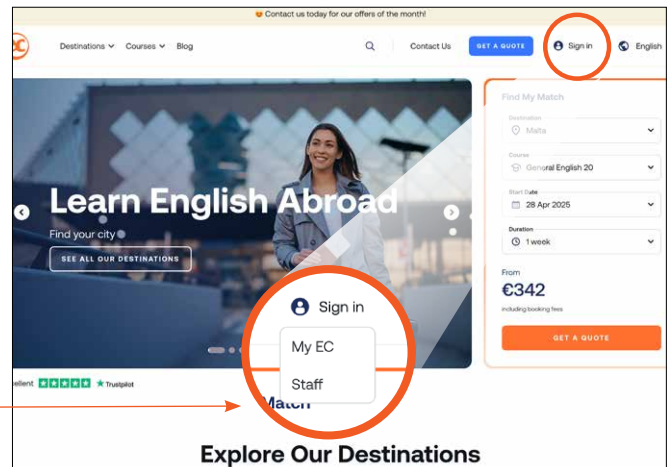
Contact us today for our offers of the month!

Destinations Courses Blog Contact Us GET A QUOTE Sign in English

Learn English Abroad

Find your city

SEE ALL OUR DESTINATIONS

Find My Match

Destination
Malta

Course
General English 20

Start Date
28 Apr 2025

Duration
1 week

From
€342
including booking fees

GET A QUOTE

Sign in

My EC

Staff

ellent Trustpilot

Match

Explore Our Destinations